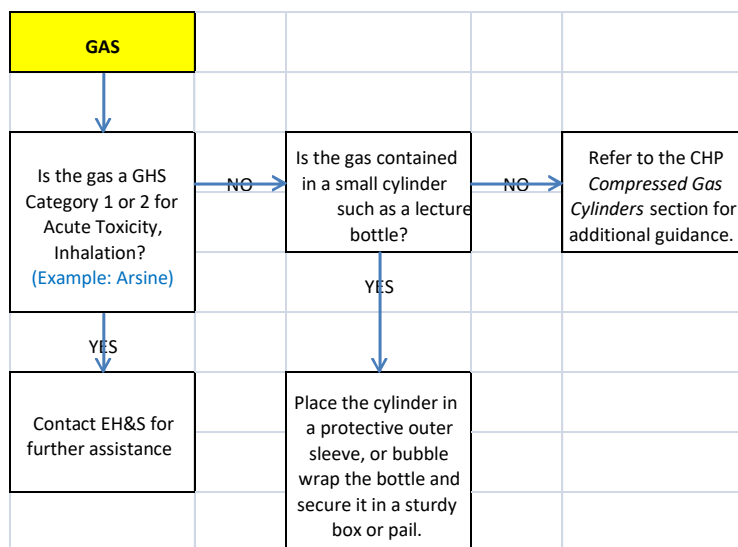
GAS

Is the gas a GHS Category 1 or 2 for Acute Toxicity, Inhalation? (Example: Arsine)

NO

Is the gas contained in a small cylinder such as a lecture bottle?

NO

Refer to the CHP *Compressed Gas Cylinders* section for additional guidance.

YES

YES

Contact EH&S for further assistance

Place the cylinder in a protective outer sleeve, or bubble wrap the bottle and secure it in a sturdy box or pail.